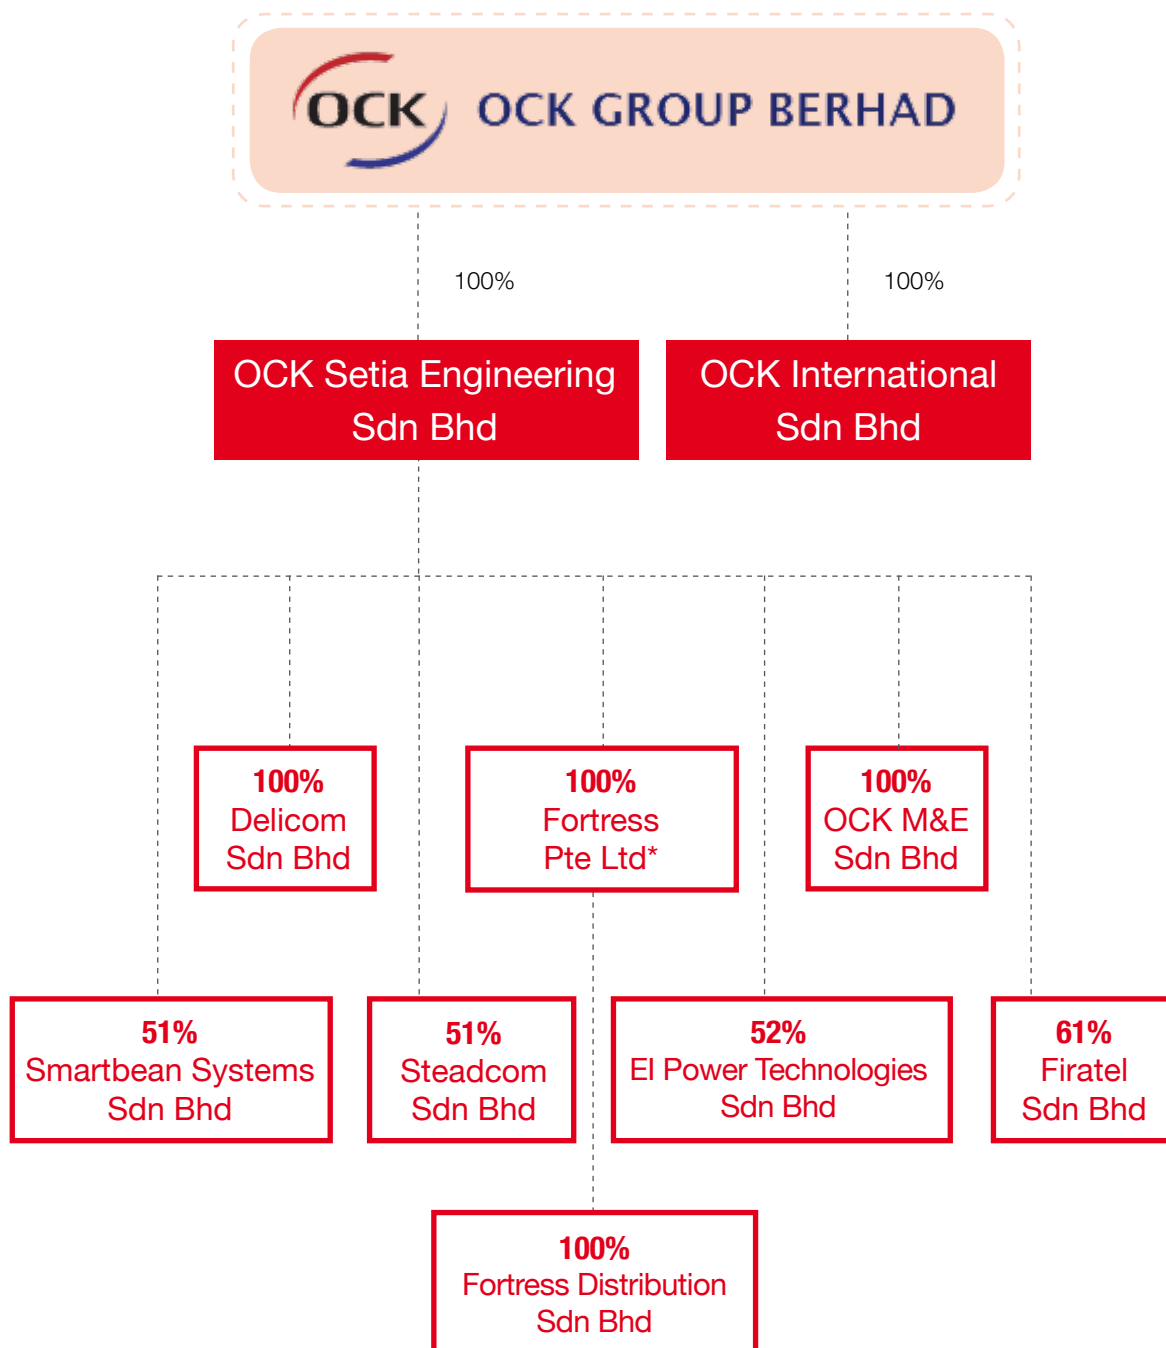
OCK OCK GROUP BERHAD

100%

100%

OCK Setia Engineering Sdn Bhd

OCK International Sdn Bhd

100%
Delicom
Sdn Bhd

100%
Fortress
Pte Ltd*

100%
OCK M&E
Sdn Bhd

51%
Smartbean Systems
Sdn Bhd

51%
Steadcom
Sdn Bhd

52%
EI Power Technologies
Sdn Bhd

61%
Firatel
Sdn Bhd

100%
Fortress Distribution
Sdn Bhd